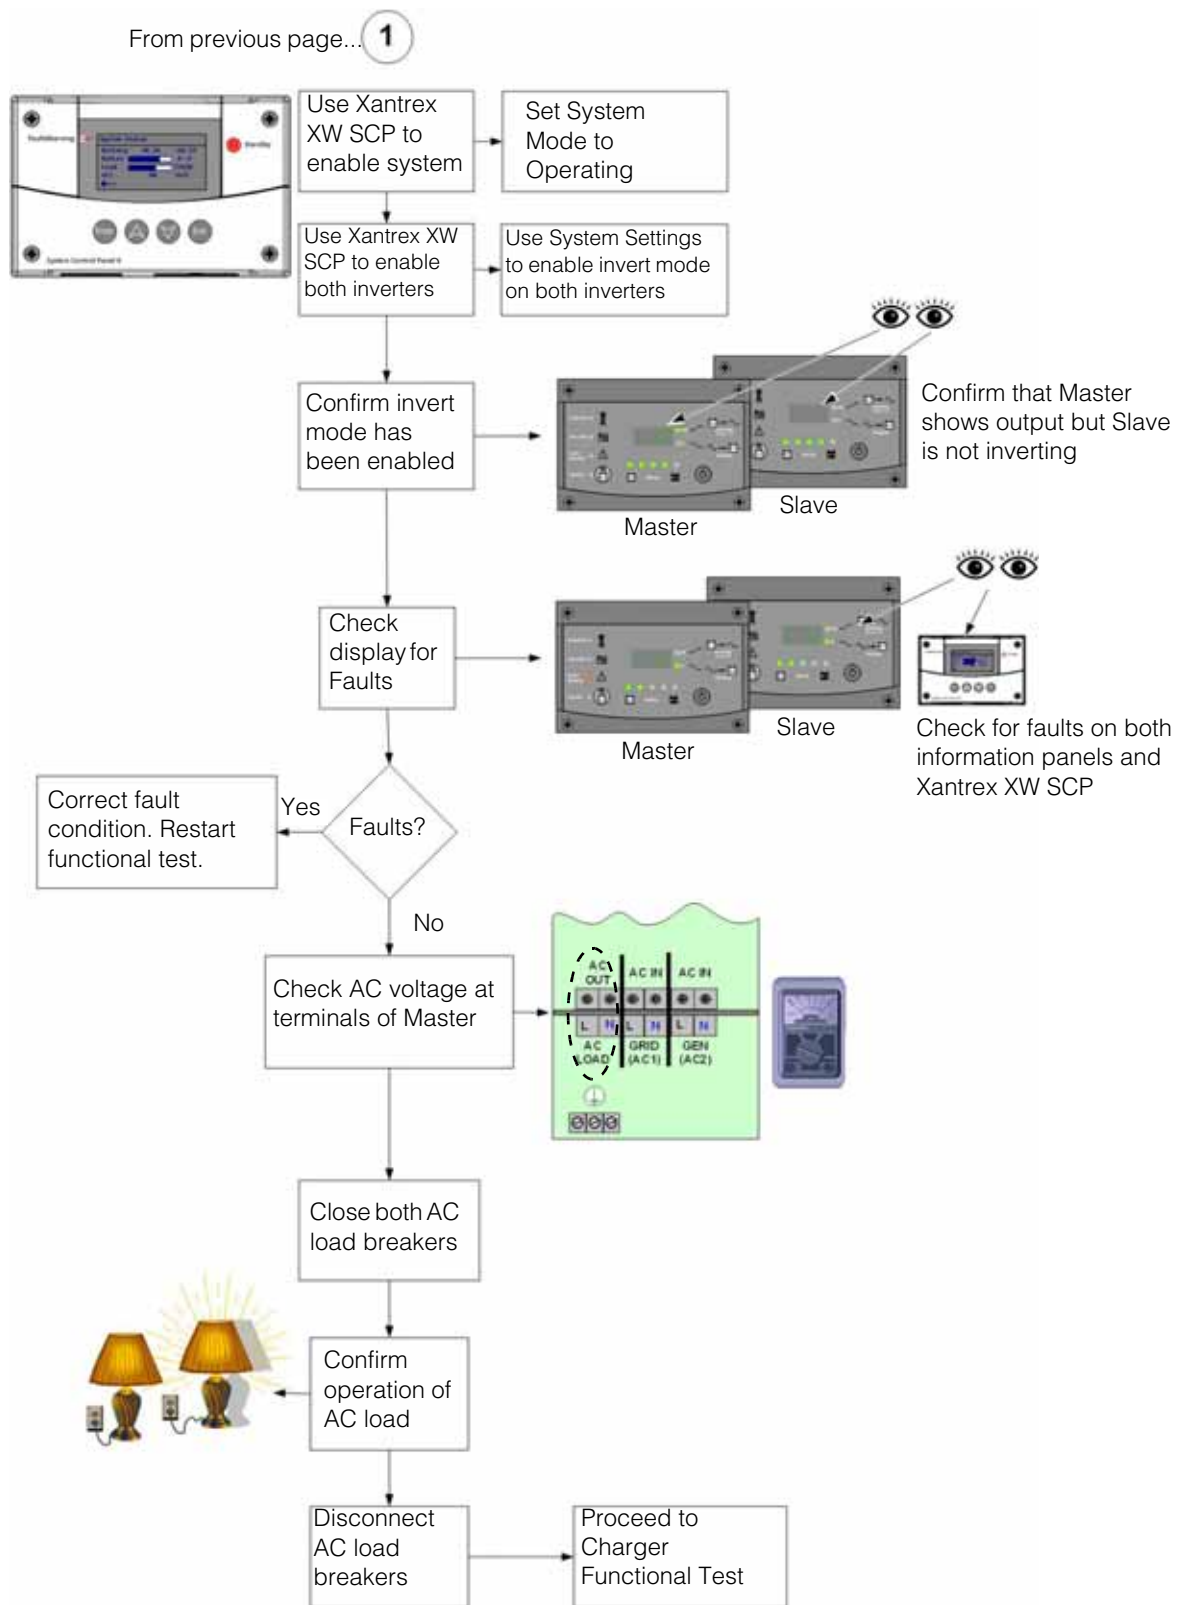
From previous page... 1

Use Xantrex XW SCP to enable system

Set System Mode to Operating

Use Xantrex XW SCP to enable both inverters

Use System Settings to enable invert mode on both inverters

Confirm invert mode has been enabled

Confirm that Master shows output but Slave is not inverting

Master

Slave

Check display for Faults

Master

Slave

Check for faults on both information panels and Xantrex XW SCP

Correct fault condition. Restart functional test.

Yes

Faults?

No

Check AC voltage at terminals of Master

AC OUT

AC IN

AC IN

L N L N L N

AC LOAD

GRID (AC1)

GEN (AC2)

Close both AC load breakers

Confirm operation of AC load

Disconnect AC load breakers

Proceed to Charger Functional Test